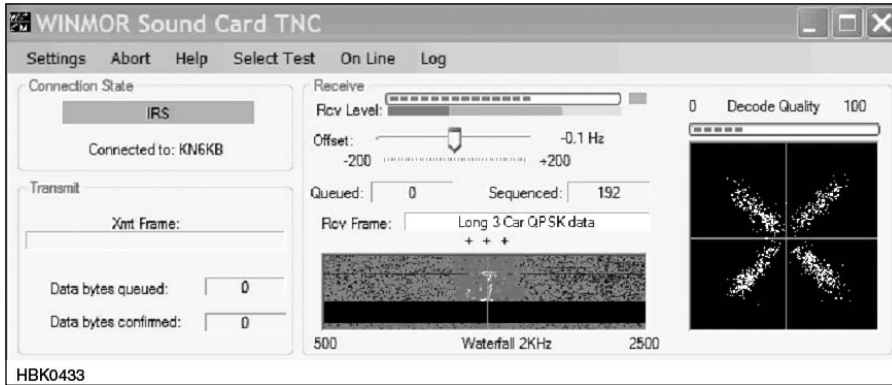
WINMOR Sound Card TNC

Settings Abort Help Select Test On Line Log

Connection State

IRS

Connected to: KN6KB

Transmit

Xmt Frame:

Data bytes queued: 0

Data bytes confirmed: 0

Receive

Rcv Level:

Offset: -0.1 Hz

-200 +200

Queued: 0

Sequenced: 192

Rcv Frame: Long 3 Car QPSK data

+ + +

500 Waterfall 2KHz 2500

0 Decode Quality 100

HBK0433